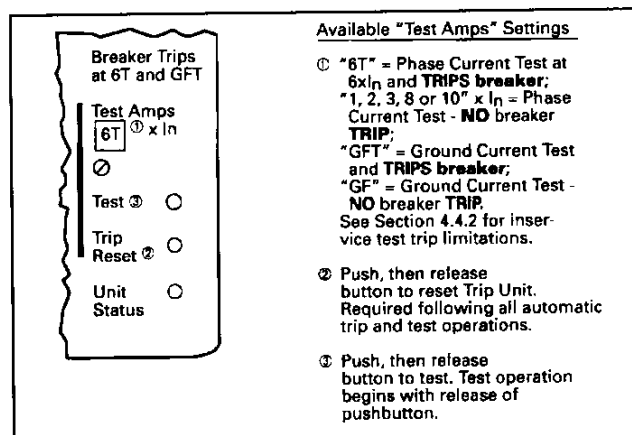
Breaker Trips at 6T and GFT

Test Amps
6T ① x In

⊘

Test ③

Trip Reset ②

Unit Status

Available "Test Amps" Settings

① "6T" = Phase Current Test at 6xI$_n$ and TRIPS breaker;
"1, 2, 3, 8 or 10" x I$_n$ = Phase Current Test - NO breaker TRIP;
"GFT" = Ground Current Test and TRIPS breaker;
"GF" = Ground Current Test - NO breaker TRIP.
See Section 4.4.2 for inservice test trip limitations.

② Push, then release button to reset Trip Unit. Required following all automatic trip and test operations.

③ Push, then release button to test. Test operation begins with release of pushbutton.